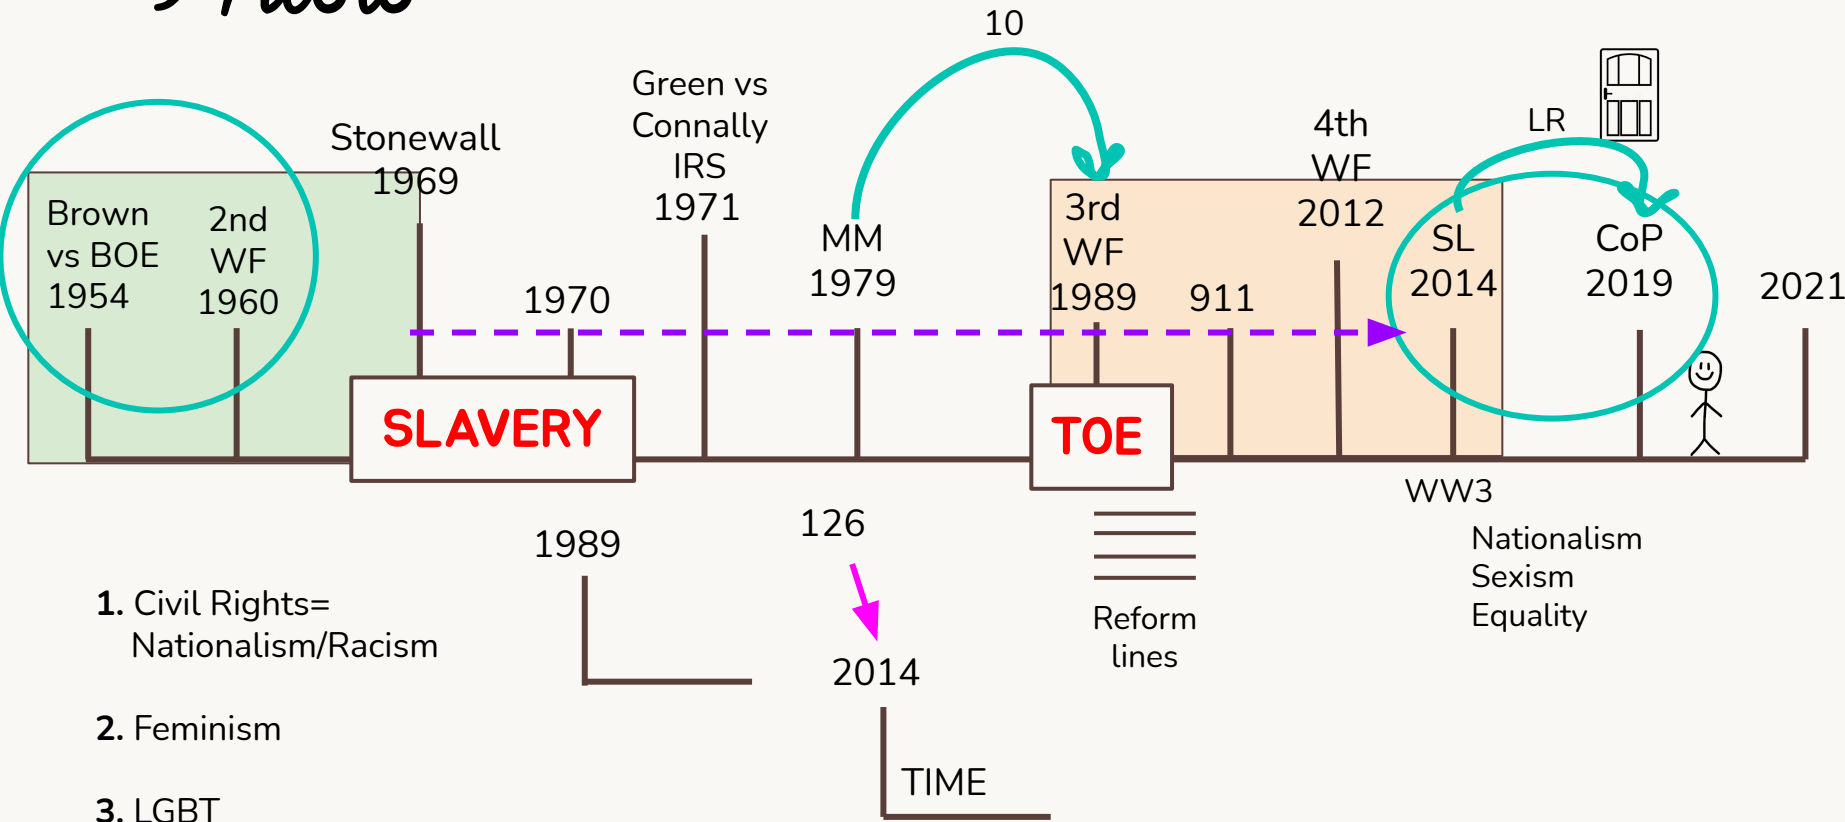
10

Green vs Connally IRS 1971

Stonewall 1969

4th WF 2012

LR

Brown vs BOE 1954

2nd WF 1960

1970

MM 1979

3rd WF 1989

911

SL 2014

CoP 2019

2021

SLAVERY

TOE

WW3

1989

126

2014

TIME

Reform lines

Nationalism
Sexism
Equality

1. Civil Rights= Nationalism/Racism

2. Feminism

3. LGBT